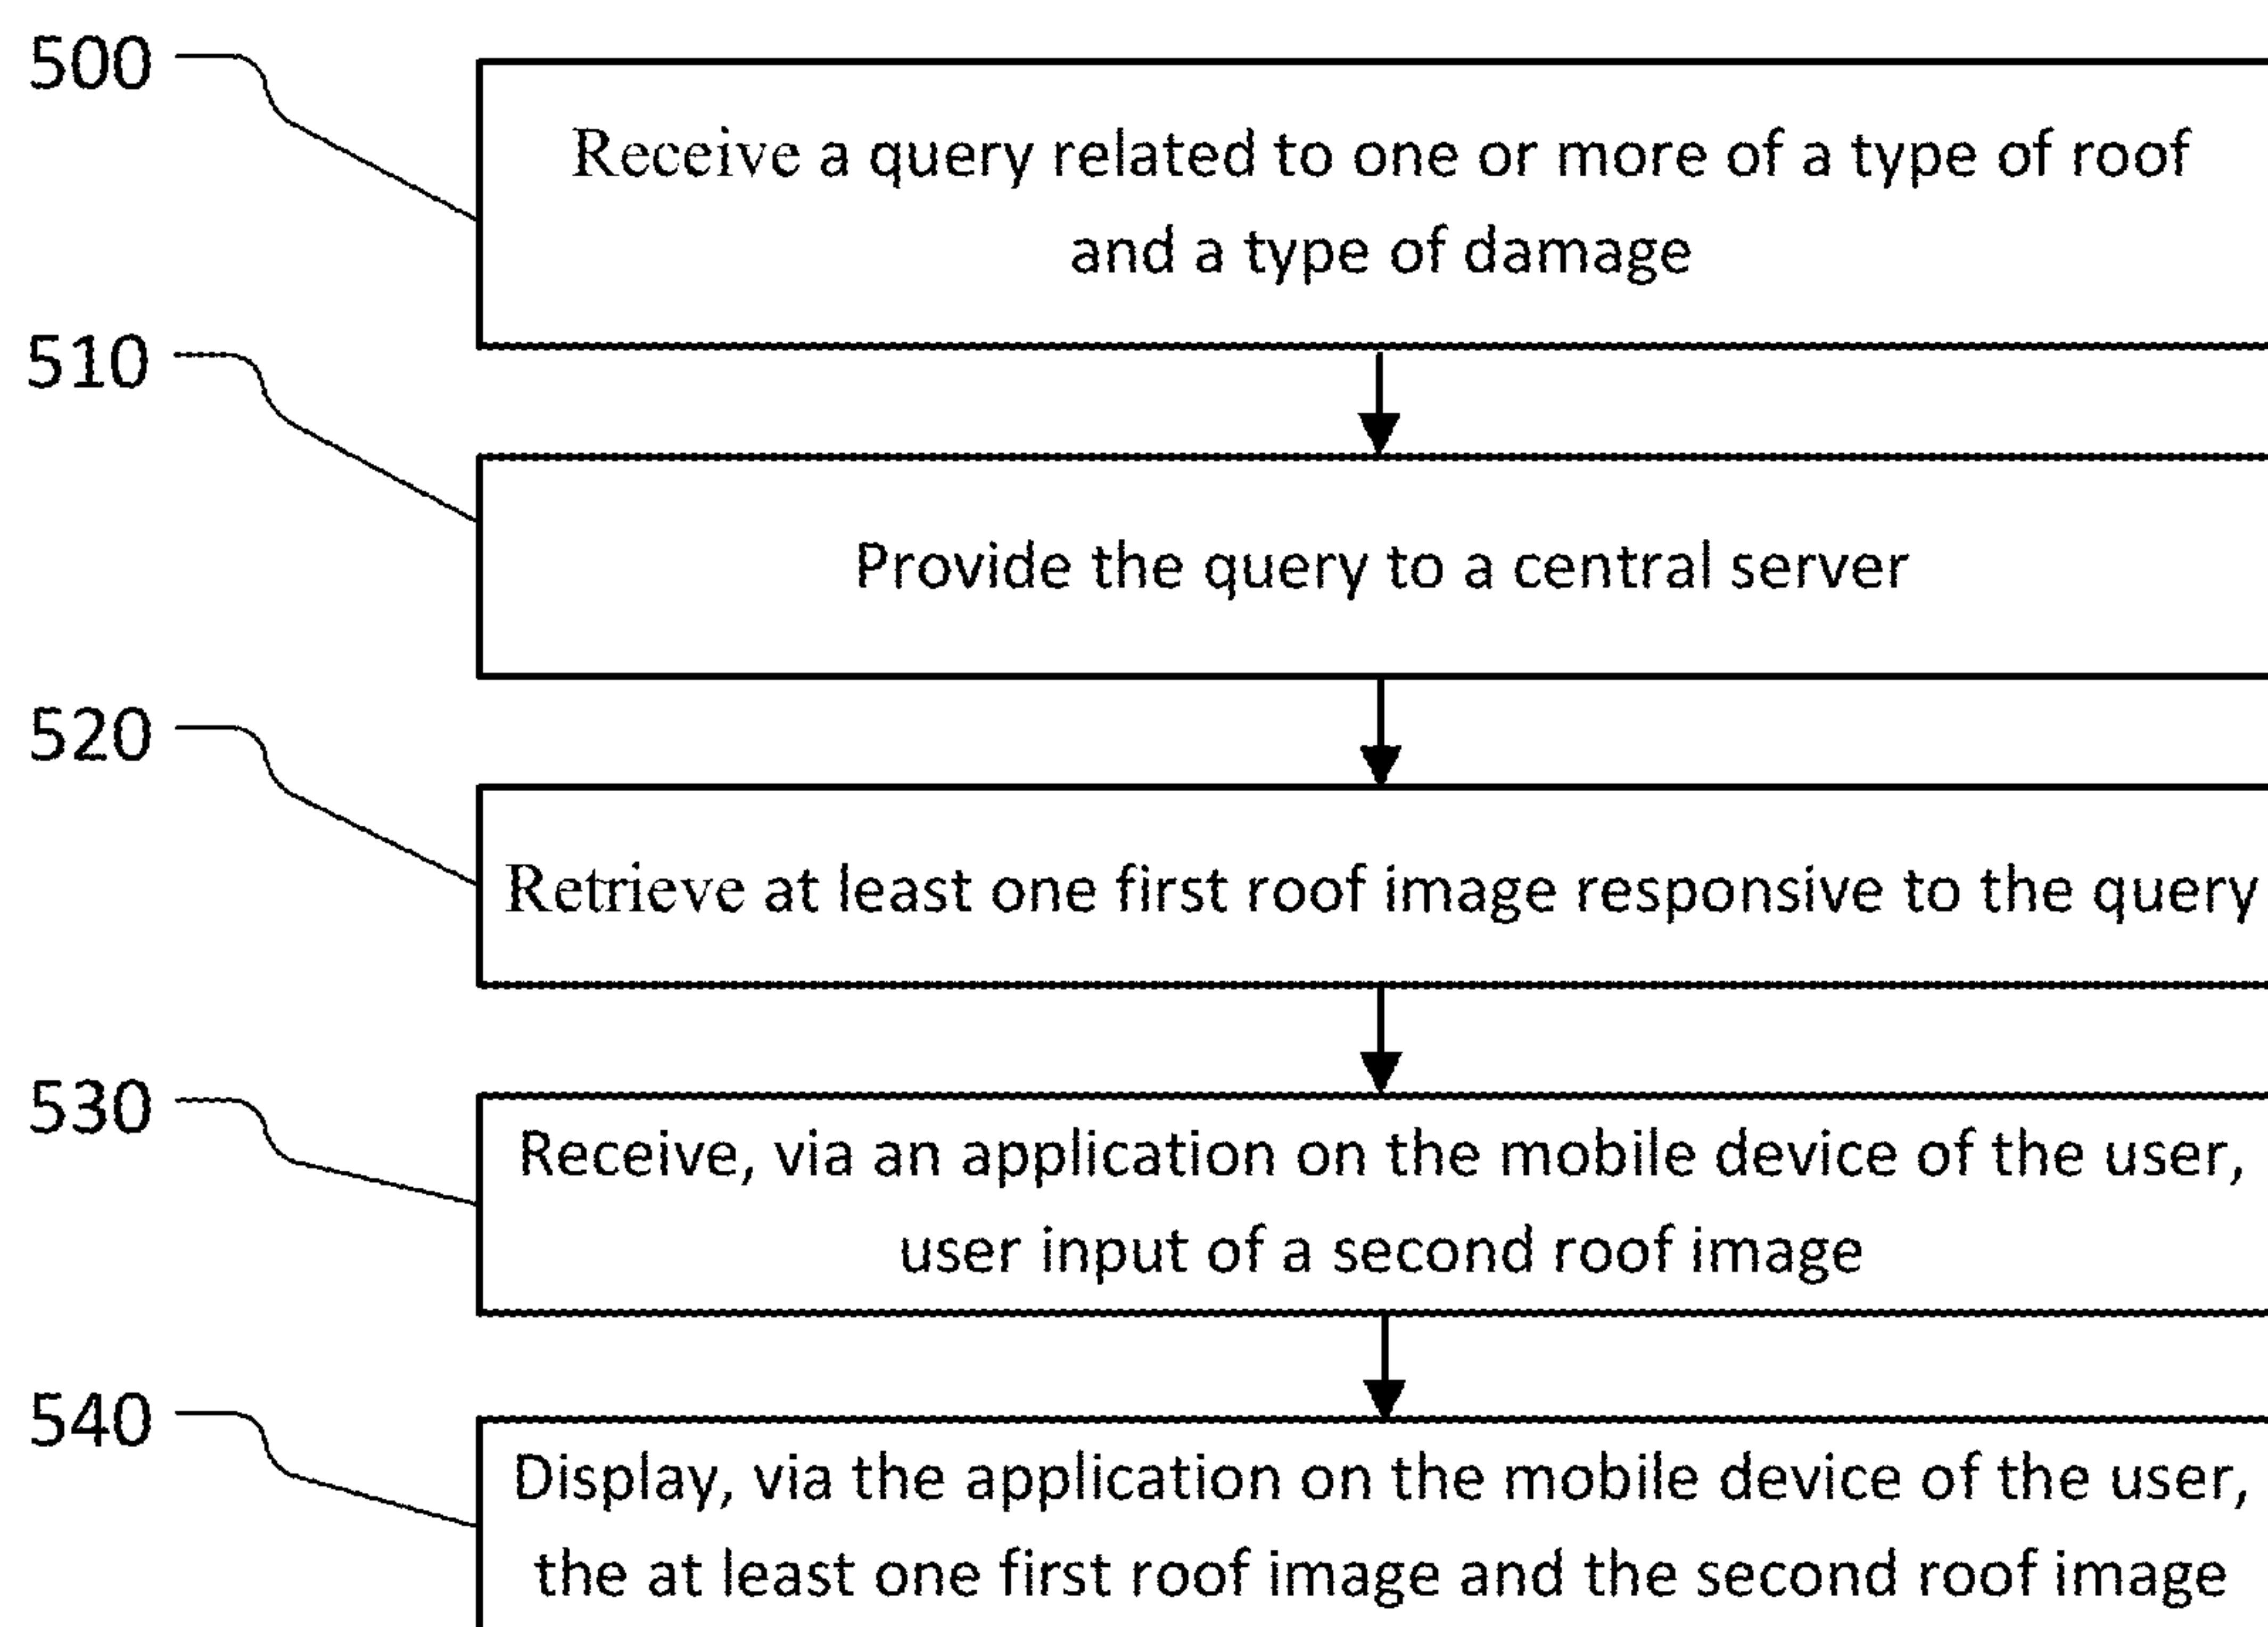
500

Receive a query related to one or more of a type of roof and a type of damage

510

Provide the query to a central server

520

Retrieve at least one first roof image responsive to the query

530

Receive, via an application on the mobile device of the user, user input of a second roof image

540

Display, via the application on the mobile device of the user, the at least one first roof image and the second roof image